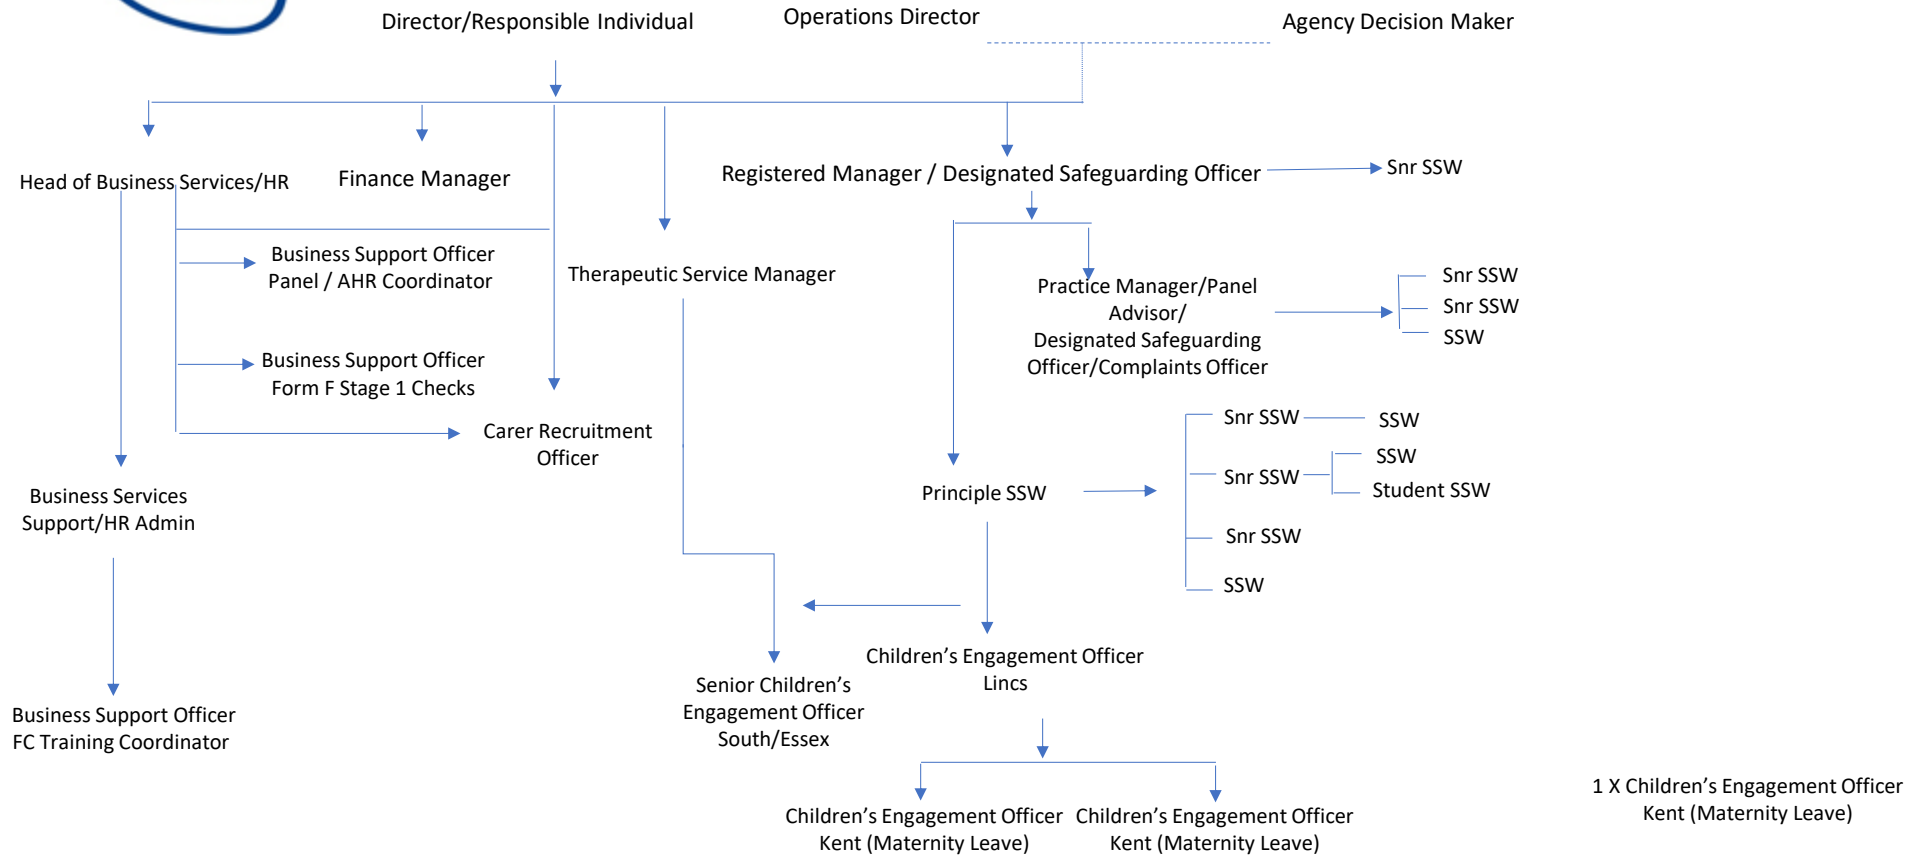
Director/Responsible Individual

Operations Director

Agency Decision Maker

Head of Business Services/HR

Finance Manager

Registered Manager / Designated Safeguarding Officer

Snr SSW

Business Support Officer Panel / AHR Coordinator

Therapeutic Service Manager

Practice Manager/Panel Advisor/ Designated Safeguarding Officer/Complaints Officer

Snr SSW

Snr SSW

SSW

Business Support Officer Form F Stage 1 Checks

Carer Recruitment Officer

Snr SSW

SSW

Snr SSW

SSW

Student SSW

Business Services Support/HR Admin

Principle SSW

Snr SSW

SSW

Children’s Engagement Officer Lincs

Senior Children’s Engagement Officer South/Essex

Business Support Officer FC Training Coordinator

1 X Children’s Engagement Officer Kent (Maternity Leave)

Children’s Engagement Officer Kent (Maternity Leave)

Children’s Engagement Officer Kent (Maternity Leave)